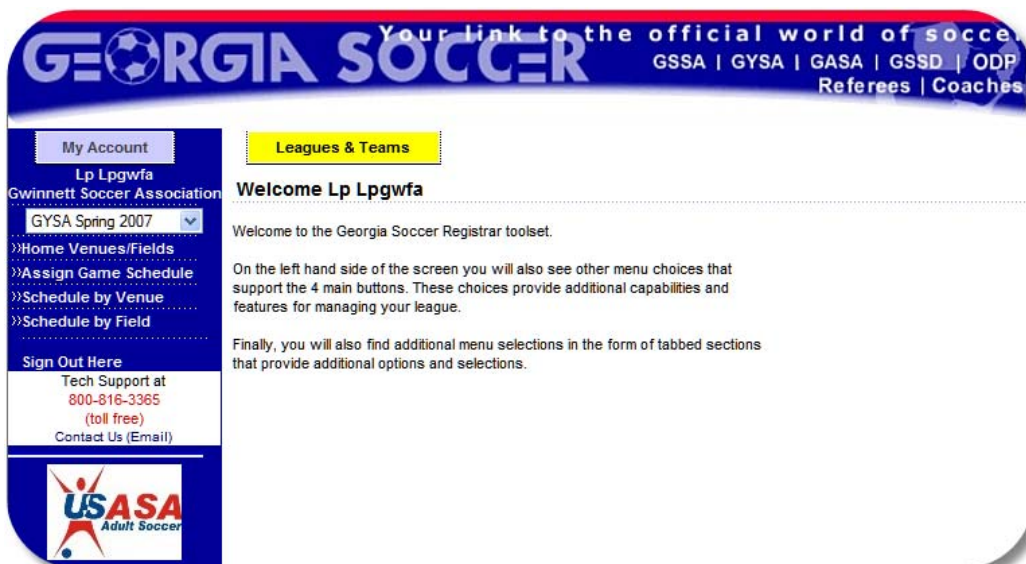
GEORGIA SOCCER Your link to the official world of socce

GSSA | GYSA | GASA | GSSD | ODP
Referees | Coaches

My Account
Lp Lpgwfa
Gwinnett Soccer Association
GYSA Spring 2007
»Home Venues/Fields
»Assign Game Schedule
»Schedule by Venue
»Schedule by Field

Sign Out Here
Tech Support at
800-816-3365
(toll free)
Contact Us (Email)

USASA Adult Soccer

Leagues & Teams

Welcome Lp Lpgwfa

Welcome to the Georgia Soccer Registrar toolset.

On the left hand side of the screen you will also see other menu choices that support the 4 main buttons. These choices provide additional capabilities and features for managing your league.

Finally, you will also find additional menu selections in the form of tabbed sections that provide additional options and selections.